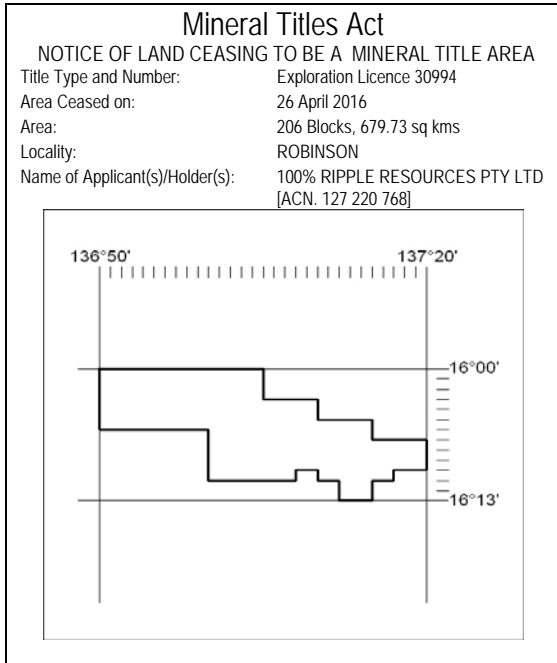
Mineral Titles Act

NOTICE OF LAND CEASING TO BE A MINERAL TITLE AREA

| | |
|---|---|
| Title Type and Number: | Exploration Licence 30994 |
| Area Ceased on: | 26 April 2016 |
| Area: | 206 Blocks, 679.73 sq kms |
| Locality: | ROBINSON |
| Name of Applicant(s)/Holder(s): | 100% RIPPLE RESOURCES PTY LTD [ACN. 127 220 768] |

136°50'
137°20'
16°00'
16°13'